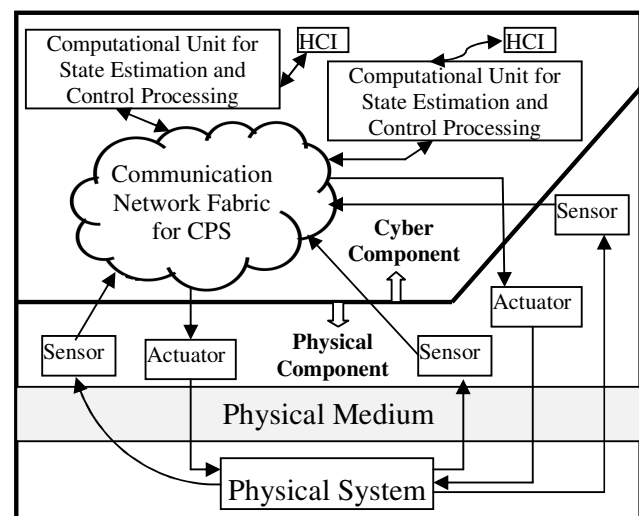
Computational Unit for State Estimation and Control Processing

HCI

HCI

Computational Unit for State Estimation and Control Processing

Communication Network Fabric for CPS

Sensor

Cyber Component

Actuator

Physical Component

Sensor

Actuator

Sensor

Physical Medium

Physical System